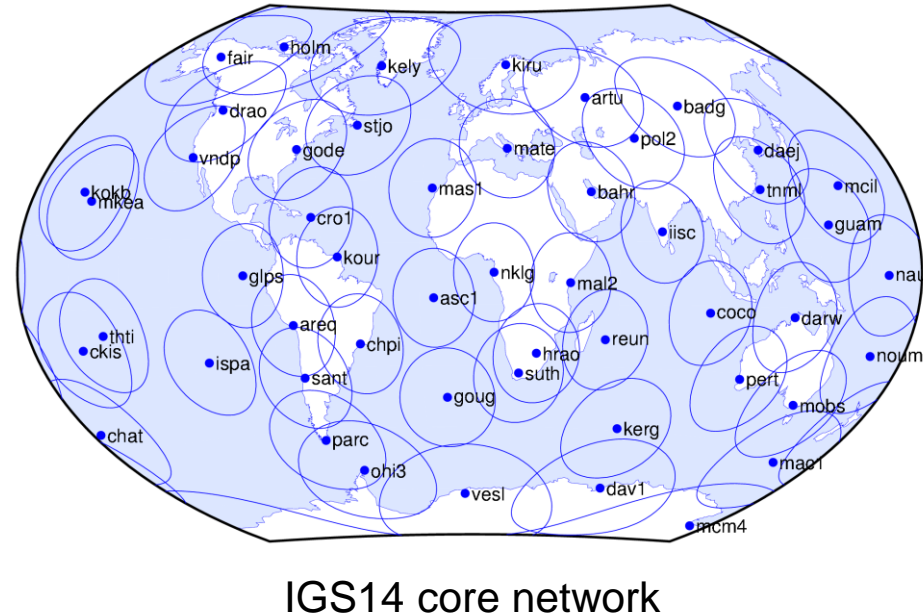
fair
holm
kely
kiru
drao
stjo
artu
badg
vndp
gode
mate
pol2
daej
kokb
mkea
mas1
bahr
tnml
mcil
cro1
iisc
guam
kour
glps
nklg
mal2
nau
asc1
areq
coco
darw
thti
ckis
chpi
reun
ispa
hrao
noum
sant
suth
pert
goug
mobs
chat
kerg
parc
mac1
ohi3
vesl
dav1
mcm4

IGS14 core network